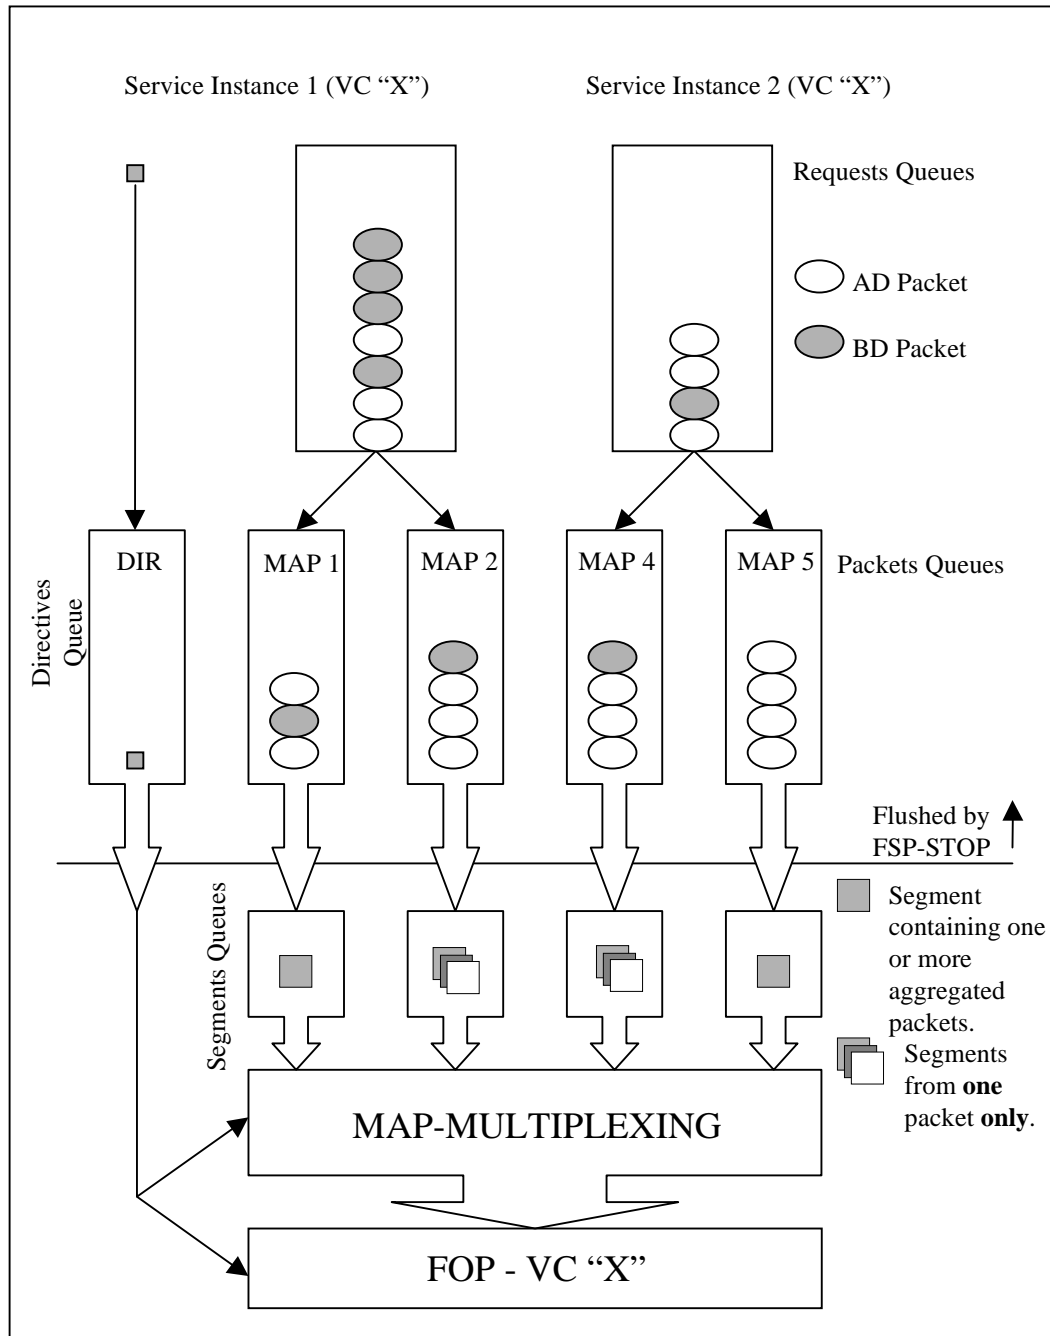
Service Instance 1 (VC "X")

Service Instance 2 (VC "X")

Requests Queues

AD Packet

BD Packet

Directives Queue

DIR

MAP 1

MAP 2

MAP 4

MAP 5

Packets Queues

Flushed by FSP-STOP

Segments Queues

Segment containing one or more aggregated packets.

Segments from **one** packet **only**.

MAP-MULTIPLEXING

FOP - VC "X"